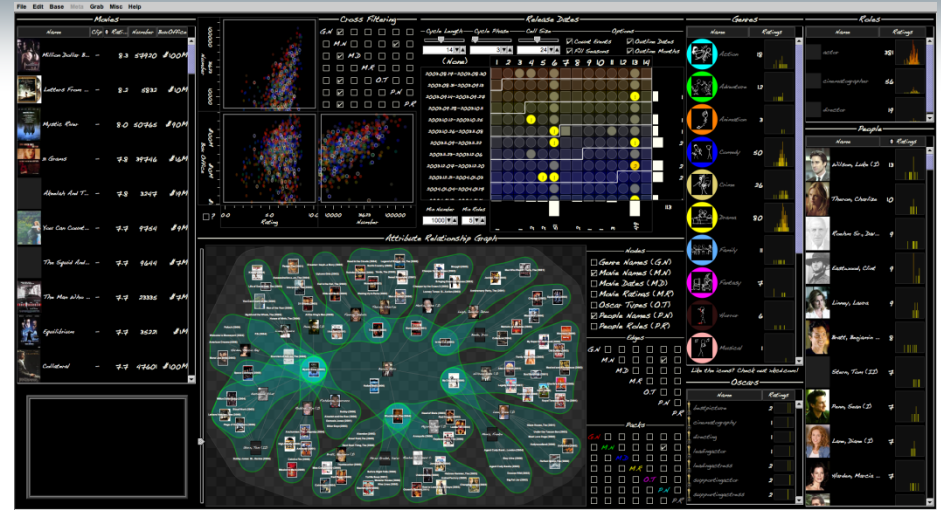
File Edit Base Meta Grab Misc Help

Movies

| Name | Clip | Rati... | Number | BoxOffice |
|---|---|---|---|---|
| Million Dollar B... | — | 8.3 | 59920 | \$100M |
| Letters From ... | — | 8.2 | 5832 | \$10M |
| Mystic River | — | 8.0 | 50765 | \$90M |
| 21 Grams | — | 7.8 | 34746 | \$10M |
| Akeelah And T... | — | 7.8 | 3247 | \$10M |
| Your Can Count... | — | 7.7 | 7764 | \$1M |
| The Squid And... | — | 7.7 | 9644 | \$7M |
| The Man Who ... | — | 7.7 | 23335 | \$7M |
| Equilibrium | — | 7.7 | 35221 | \$1M |
| Collateral | — | 7.7 | 47601 | \$100M |

Cross Filtering

G.N
M.N
M.D
M.R
O.T
P.N
P.R

Number
Boxoffice
Rating
Number
0.0 5.0 10.0
100 1000 10000 100000

Release Dates

Cycle Length Cycle Phase Cell Size Options
14 5 24
Count Events
Fill Seasons
Outline Dates
Outline Months

(None)

1 2 3 4 5 6 7 8 9 10 11 12 13 14

2003-01-19 - 2003-02-01
2003-02-16 - 2003-03-01
2003-03-16 - 2003-03-29
2003-04-13 - 2003-04-26
2003-05-11 - 2003-05-24
2003-06-08 - 2003-06-21
2003-07-06 - 2003-07-19
2003-08-03 - 2003-08-16
2003-08-31 - 2003-09-13
2003-09-28 - 2003-10-11
2003-10-26 - 2003-11-08

Min Number Min Rated
1000 5

Attribute Relationship Graph

Nodes
Genre Names (G.N)
Movie Names (M.N)
Movie Dates (M.D)
Movie Ratings (M.R)
Oscar Types (O.T)
People Names (P.N)
People Roles (P.R)

Edges
G.N
M.N
M.D
M.R
O.T
P.N
P.R

Packs
G.N
M.N
M.D
M.R
O.T
P.N
P.R

Genres

| Name | Ratings |
|---|---|
| Action | |
| Adventure | 13 |
| Animation | |
| Comedy | 50 |
| Crime | 26 |
| Drama | 80 |
| Family | |
| Fantasy | 7 |
| Horror | 6 |
| Musical | |

Like the icons? Check out iobehave.com!

Oscars

| Name | Ratings |
|---|---|
| bestpicture | 2 |
| cinematography | |
| directing | |
| leadingactor | 2 |
| leadingactress | 2 |
| supportingactor | 2 |
| supportingactress | 3 |

Roles

| Name | Ratings |
|---|---|
| actor | 35 |
| cinematographer | 36 |
| director | |

People

| Name | Ratings |
|---|---|
| Wilson, Luke (I) | 11 |
| Theron, Charlize | 10 |
| Roxburgh, Dav... | |
| Eastwood, Clint | |
| Linney, Laura | |
| Bratt, Benjamin | |
| Stern, Tom (II) | |
| Penn, Sean (I) | |
| Lam, Dion (I) | |
| Harden, Marcia | |